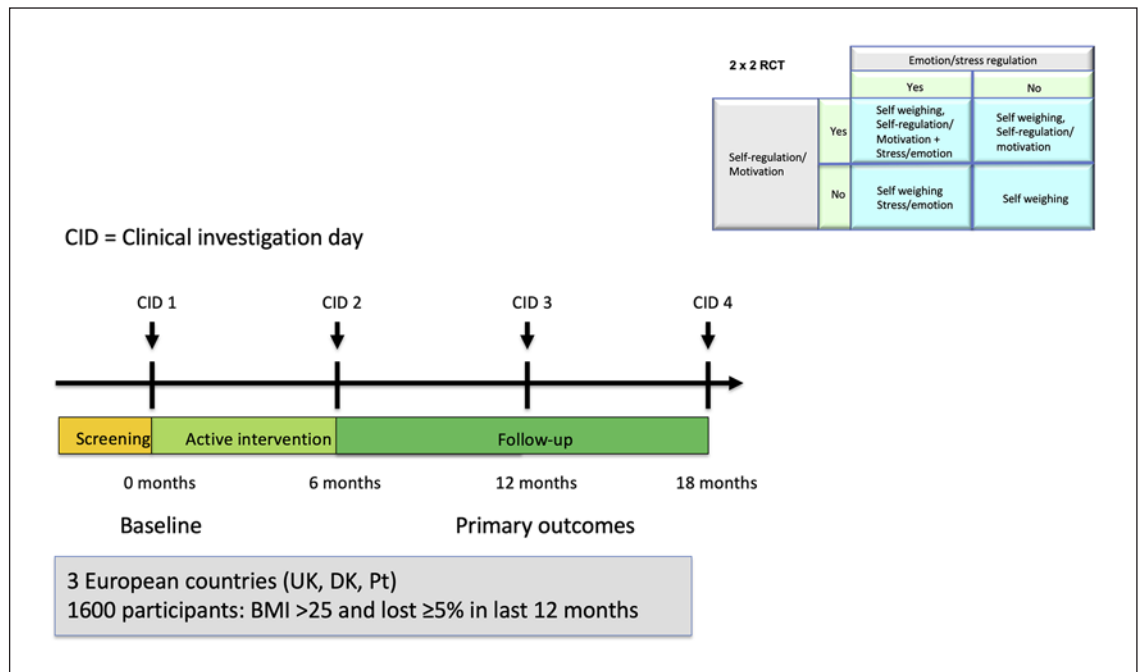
| 2 x 2 RCT | | Emotion/stress regulation | |
|---|---|---|---|
| | | Yes | No |
| Self-regulation/ Motivation | Yes | Self weighing, Self-regulation/ Motivation + Stress/emotion | Self weighing, Self-regulation/ motivation |
| | No | Self weighing Stress/emotion | Self weighing |

CID = Clinical investigation day

CID 1
CID 2
CID 3
CID 4

Screening
Active intervention
Follow-up

0 months
6 months
12 months
18 months

Baseline
Primary outcomes

3 European countries (UK, DK, Pt)
1600 participants: BMI >25 and lost ≥5% in last 12 months